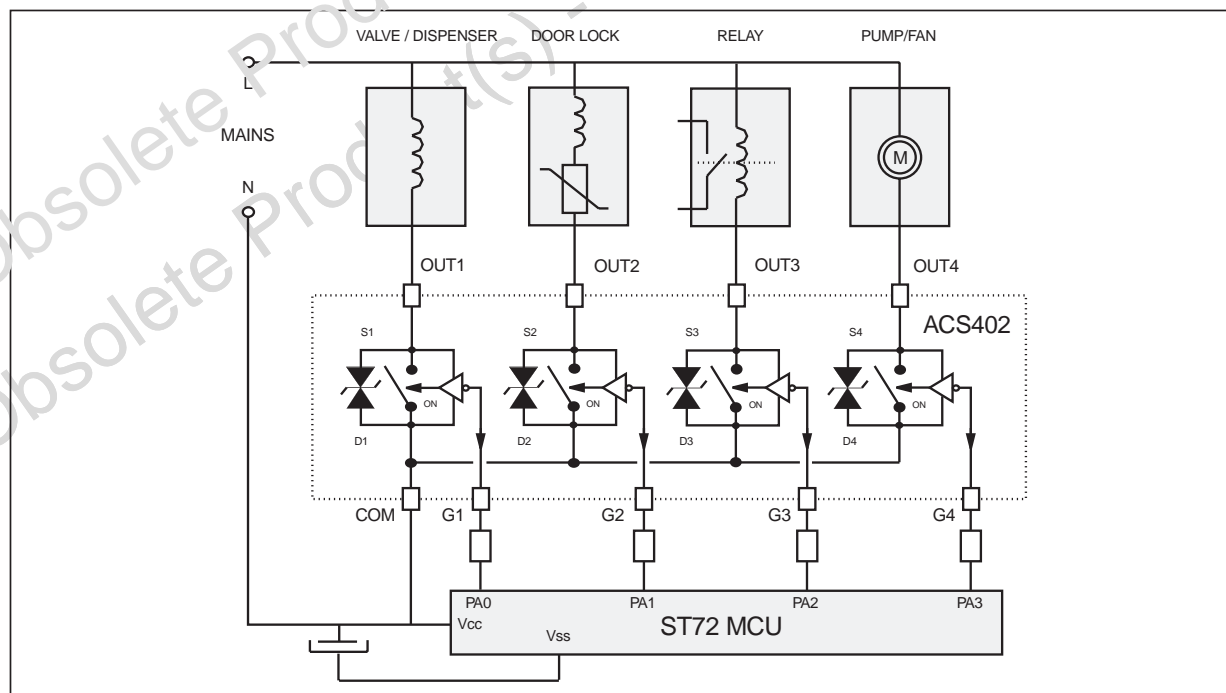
Obsolete Product(s) - Obsolete Product(s)

VALVE / DISPENSER DOOR LOCK RELAY PUMP/FAN

L

MAINS

N

M

OUT1 OUT2 OUT3 OUT4

ACS402

S1 S2 S3 S4

ON ON ON ON

D1 D2 D3 D4

COM G1 G2 G3 G4

PA0 PA1 PA2 PA3

Vcc Vss

ST72 MCU